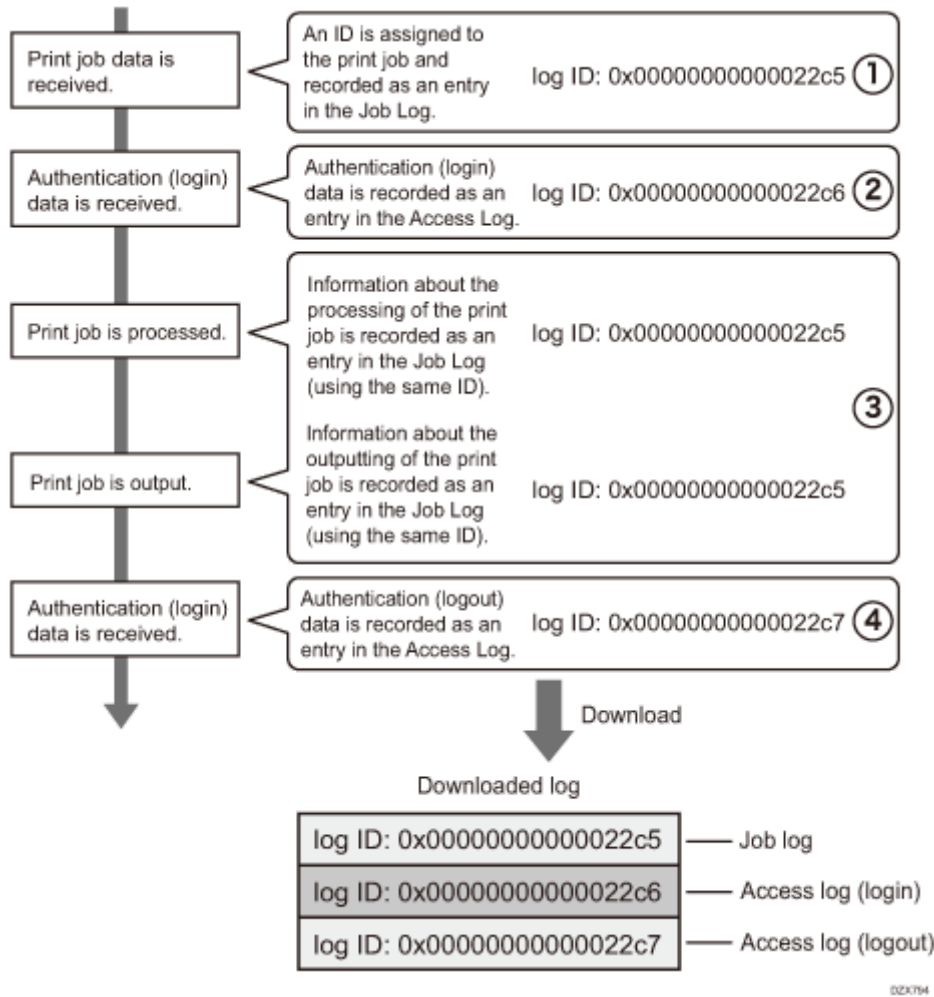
Print job data is received.

An ID is assigned to the print job and recorded as an entry in the Job Log.

log ID: 0x00000000000022c5 ①

Authentication (login) data is received.

Authentication (login) data is recorded as an entry in the Access Log.

log ID: 0x00000000000022c6 ②

Print job is processed.

Information about the processing of the print job is recorded as an entry in the Job Log (using the same ID).

log ID: 0x00000000000022c5

③

Print job is output.

Information about the outputting of the print job is recorded as an entry in the Job Log (using the same ID).

log ID: 0x00000000000022c5

Authentication (login) data is received.

Authentication (logout) data is recorded as an entry in the Access Log.

log ID: 0x00000000000022c7 ④

Download

Downloaded log

| log ID: 0x00000000000022c5 | Job log |
|---|---|
| log ID: 0x00000000000022c6 | Access log (login) |
| log ID: 0x00000000000022c7 | Access log (logout) |

DZX794